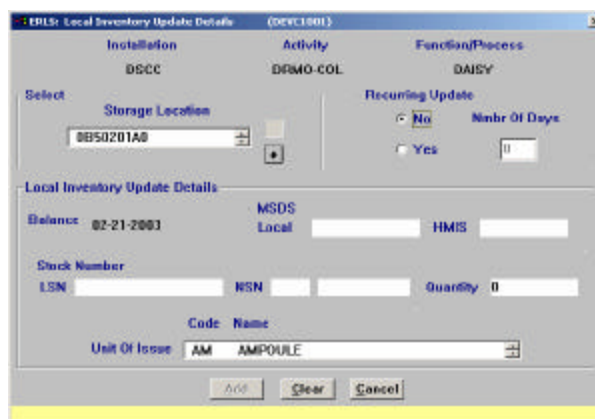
ERLS: Local Inventory Update Details (DEVC1001)

Installation
DSCC

Activity
DRMO-COL

Function/Process
DAISY

Select
Storage Location
0B50201A0

Recurring Update
No
Yes
Nmbr Of Days
0

Local Inventory Update Details

Balance 02-21-2003

MSDS
Local
HMIS

Stock Number
LSN
NSN
Quantity 0

Code Name
Unit Of Issue AM AMPOULE

Add
Clear
Cancel